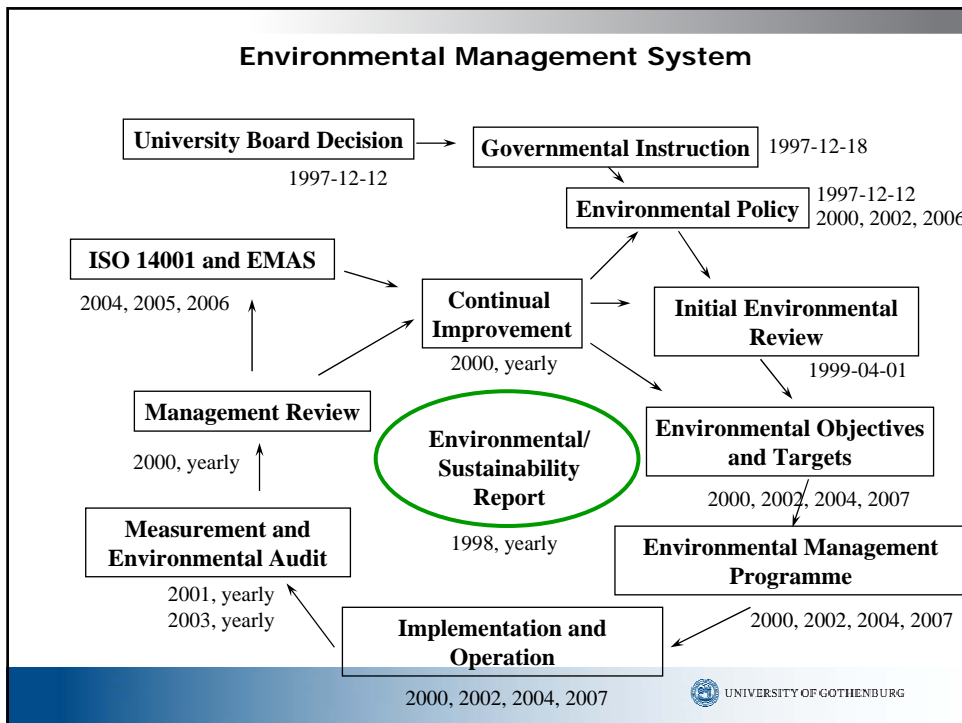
Environmental Management System

University Board Decision

1997-12-12

Governmental Instruction

1997-12-18

Environmental Policy

1997-12-12
2000, 2002, 2006

ISO 14001 and EMAS

2004, 2005, 2006

Continual Improvement

2000, yearly

Initial Environmental Review

1999-04-01

Management Review

2000, yearly

Environmental/ Sustainability Report

1998, yearly

Environmental Objectives and Targets

2000, 2002, 2004, 2007

Measurement and Environmental Audit

2001, yearly
2003, yearly

Environmental Management Programme

2000, 2002, 2004, 2007

Implementation and Operation

2000, 2002, 2004, 2007

UNIVERSITY OF GOTHENBURG